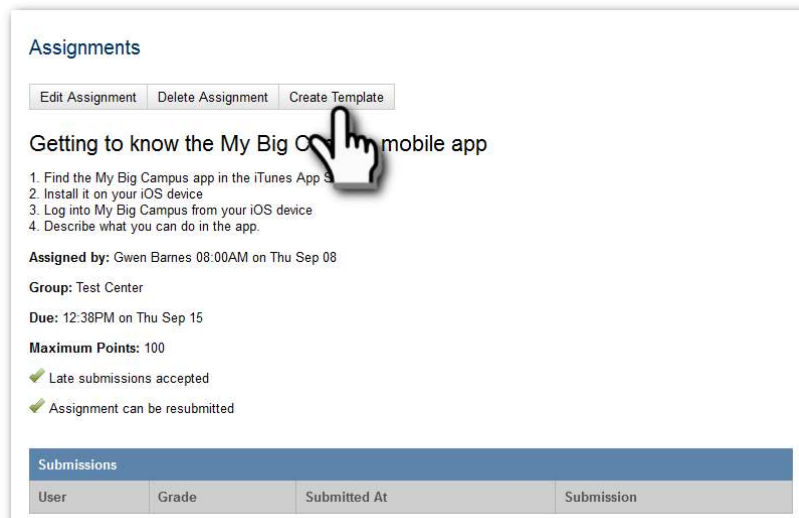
Assignments

Edit Assignment | Delete Assignment | Create Template

Getting to know the My Big C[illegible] mobile app

1. Find the My Big Campus app in the iTunes App S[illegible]
2. Install it on your iOS device
3. Log into My Big Campus from your iOS device
4. Describe what you can do in the app.

**Assigned by:** Gwen Barnes 08:00AM on Thu Sep 08

**Group:** Test Center

**Due:** 12:38PM on Thu Sep 15

**Maximum Points:** 100

Late submissions accepted

Assignment can be resubmitted

Submissions

| User | Grade | Submitted At | Submission |
|---|---|---|---|